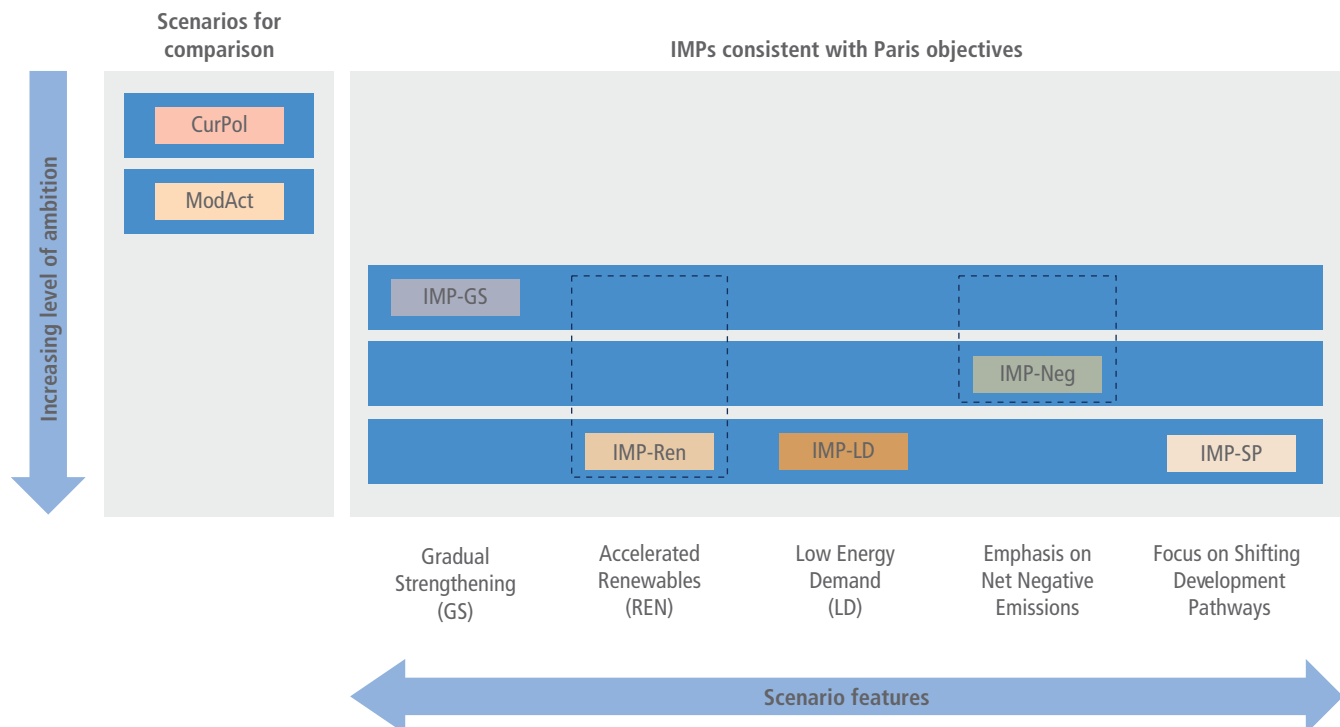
Scenarios for comparison

IMPs consistent with Paris objectives

Increasing level of ambition

CurPol

ModAct

IMP-GS

IMP-Neg

IMP-Ren

IMP-LD

IMP-SP

Gradual Strengthening (GS)

Accelerated Renewables (REN)

Low Energy Demand (LD)

Emphasis on Net Negative Emissions

Focus on Shifting Development Pathways

Scenario features